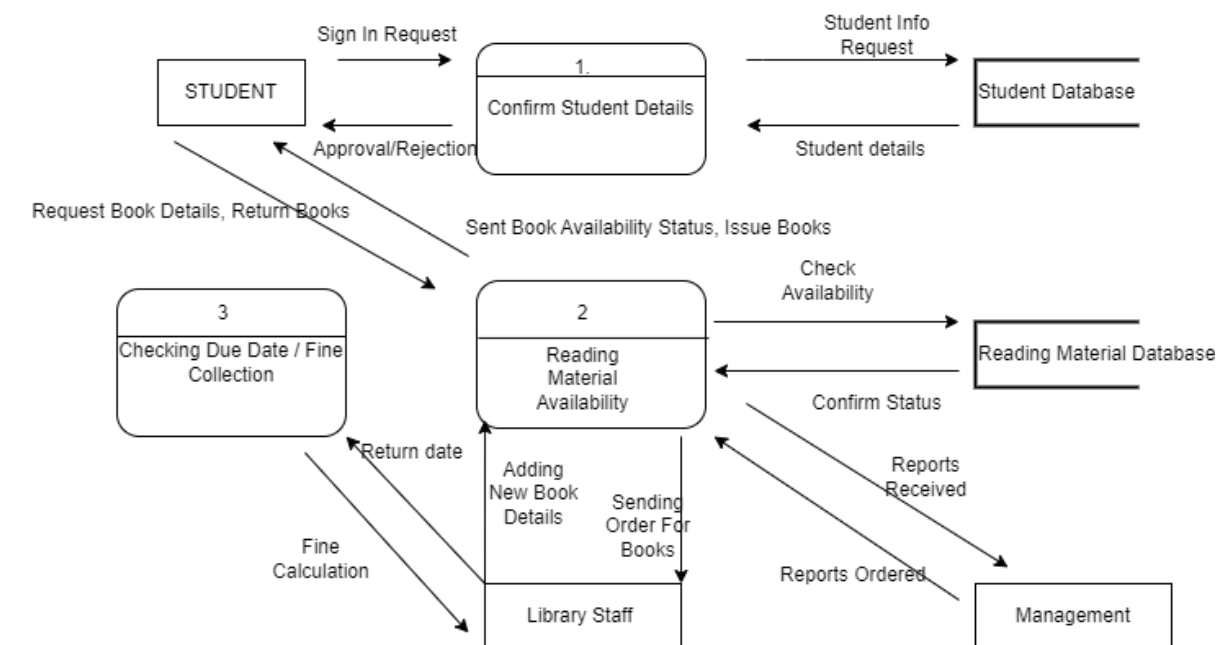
Sign In Request

STUDENT

1.

Confirm Student Details

Student Info Request

Student Database

Approval/Rejection

Student details

Request Book Details, Return Books

Sent Book Availability Status, Issue Books

3

Checking Due Date / Fine Collection

2

Reading Material Availability

Check Availability

Reading Material Database

Confirm Status

Return date

Adding New Book Details

Sending Order For Books

Reports Received

Fine Calculation

Reports Ordered

Library Staff

Management